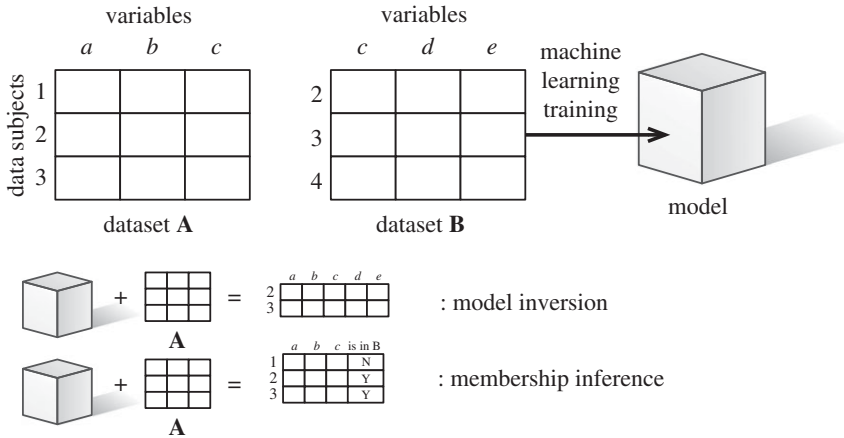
variables

$a$ $b$ $c$

data subjects

1
2
3

dataset **A**

variables

$c$ $d$ $e$

2
3
4

dataset **B**

machine learning training

model

+ = 

**A**

$a$ $b$ $c$ $d$ $e$

2
3

: model inversion

+ =

**A**

| | $a$ | $b$ | $c$ | is in B |
|---|---|---|---|---|
| 1 | | | | N |
| 2 | | | | Y |
| 3 | | | | Y |

: membership inference